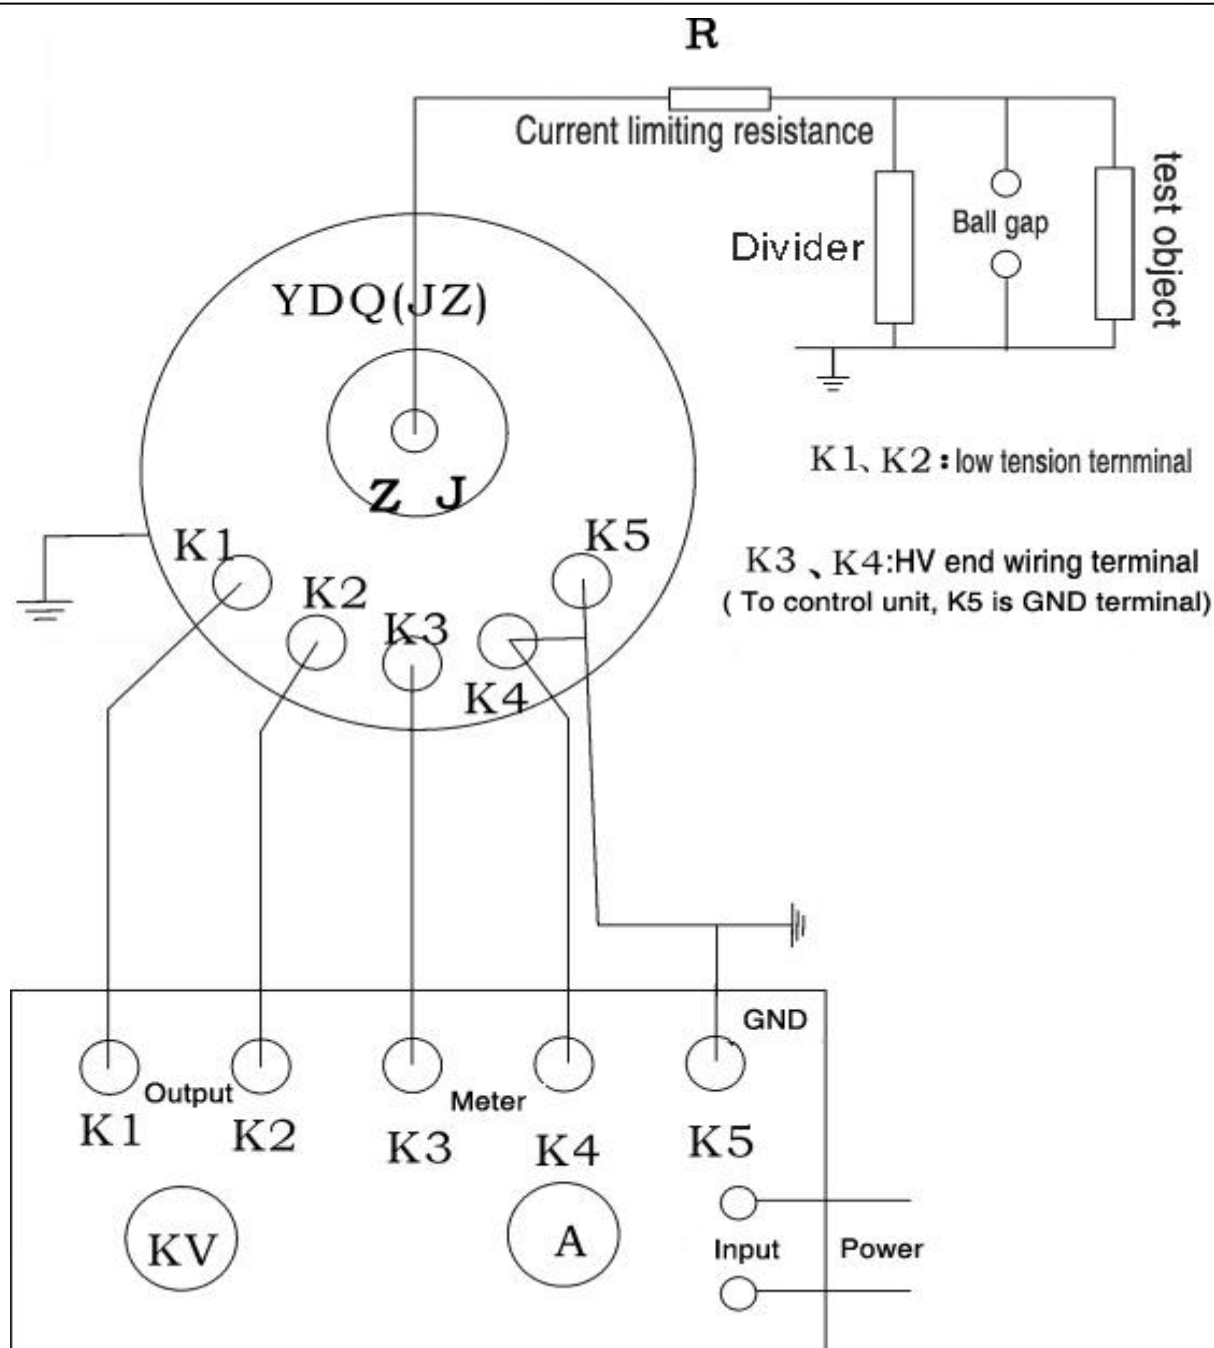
R

Current limiting resistance

Divider

Ball gap

test object

YDQ(JZ)

Z J

K1、K2：low tension ternminal

K3 、K4:HV end wiring terminal
( To control unit, K5 is GND terminal)

K1

K2

K3

K4

K5

GND

Output

Meter

K1

K2

K3

K4

K5

KV

A

Input

Power